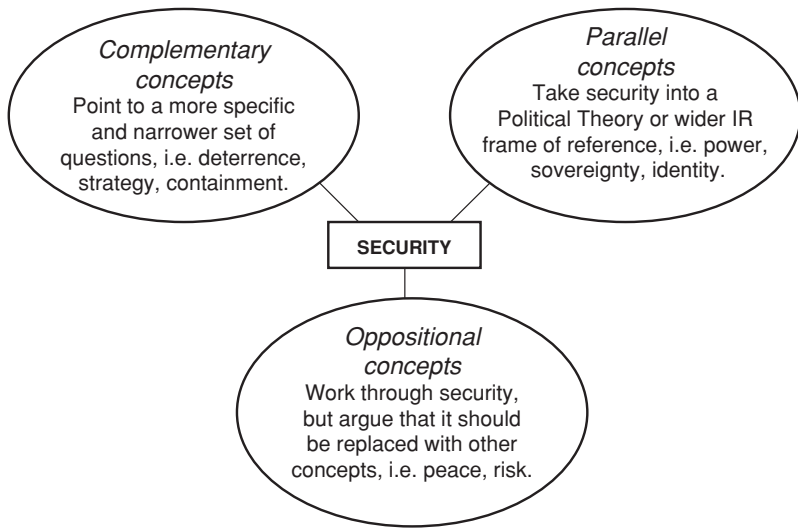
*Complementary concepts*
Point to a more specific and narrower set of questions, i.e. deterrence, strategy, containment.

*Parallel concepts*
Take security into a Political Theory or wider IR frame of reference, i.e. power, sovereignty, identity.

SECURITY

*Oppositional concepts*
Work through security, but argue that it should be replaced with other concepts, i.e. peace, risk.